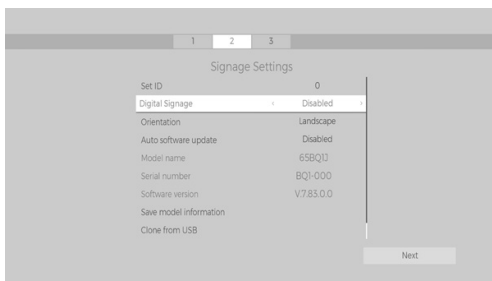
1 2 3

Signage Settings

| | |
|---|---|
| Set ID | 0 |
| Digital Signage | ‹ Disabled › |
| Orientation | Landscape |
| Auto software update | Disabled |
| Model name | 65BQ13 |
| Serial number | BQ1-000 |
| Software version | V.7.83.0.0 |
| Save model information | |
| Clone from USB | |

Next